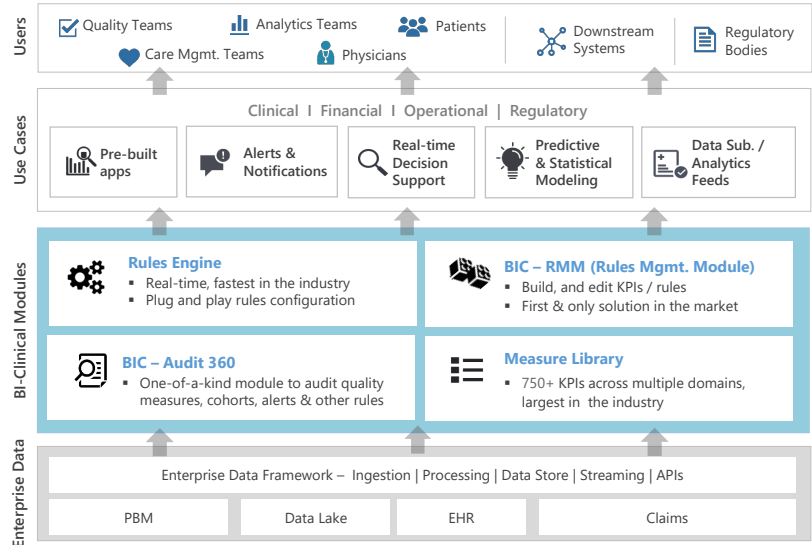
Users

Quality Teams
Analytics Teams
Patients
Care Mgmt. Teams
Physicians
Downstream Systems
Regulatory Bodies

Use Cases

Clinical I Financial I Operational | Regulatory

Pre-built apps
Alerts & Notifications
Real-time Decision Support
Predictive & Statistical Modeling
Data Sub. / Analytics Feeds

BI-Clinical Modules

Rules Engine
▪ Real-time, fastest in the industry
▪ Plug and play rules configuration

BIC – RMM (Rules Mgmt. Module)
▪ Build, and edit KPIs / rules
▪ First & only solution in the market

BIC – Audit 360
▪ One-of-a-kind module to audit quality measures, cohorts, alerts & other rules

Measure Library
▪ 750+ KPIs across multiple domains, largest in the industry

Enterprise Data

Enterprise Data Framework – Ingestion | Processing | Data Store | Streaming | APIs

| PBM | Data Lake | EHR | Claims |